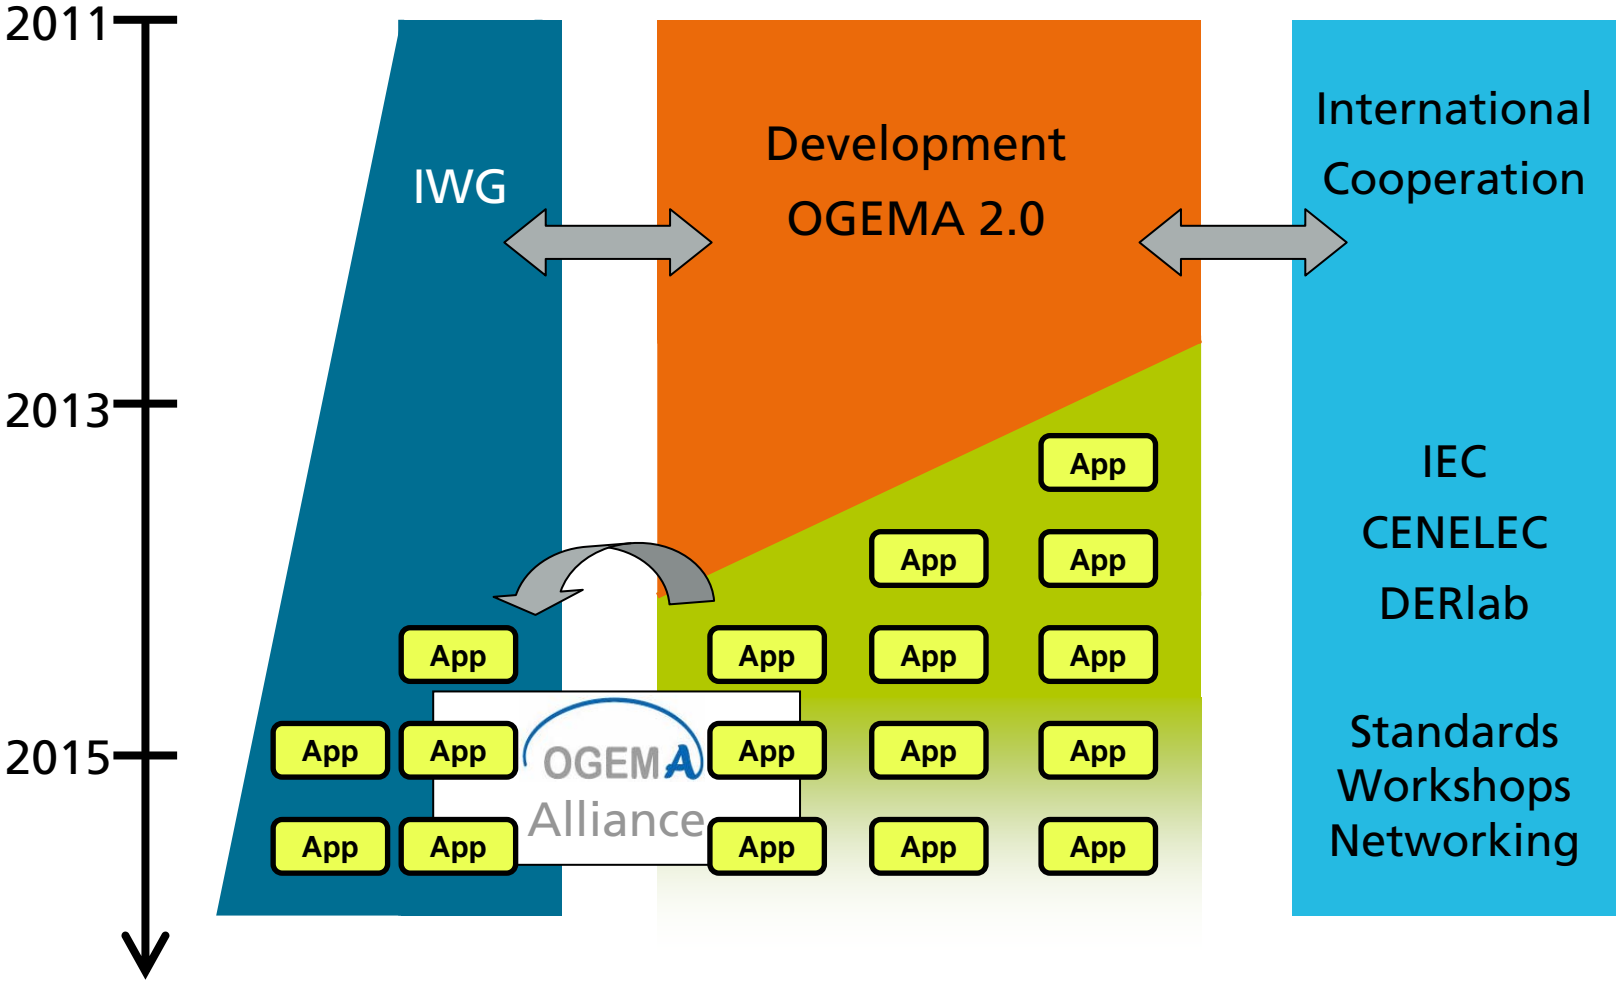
2011

2013

2015

IWG

Development
OGEMA 2.0

International
Cooperation

App

App App

App App App App

App App App App App App

App App App App App

OGEMA
Alliance

IEC
CENELEC
DERlab

Standards
Workshops
Networking